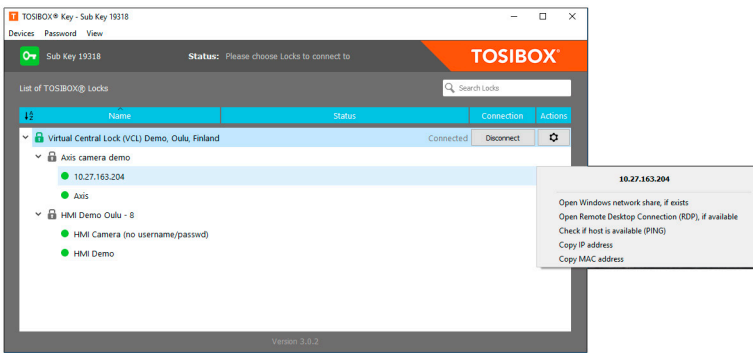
TOSIBOX® Key - Sub Key 19318

Devices Password View

Sub Key 19318

Status: Please choose Locks to connect to

TOSIBOX®

List of TOSIBOX® Locks

Search Locks

| Name | Status | Connection | Actions |
|---|---|---|---|
| Virtual Central Lock (VCL) Demo, Oulu, Finland | Connected | Disconnect | |
| Axis camera demo | | | |
| 10.27.163.204 | | | |
| Axis | | | |
| HMI Demo Oulu - 8 | | | |
| HMI Camera (no username/passwd) | | | |
| HMI Demo | | | |

10.27.163.204

Open Windows network share, if exists
Open Remote Desktop Connection (RDP), if available
Check if host is available (PING)
Copy IP address
Copy MAC address

Version 3.0.2